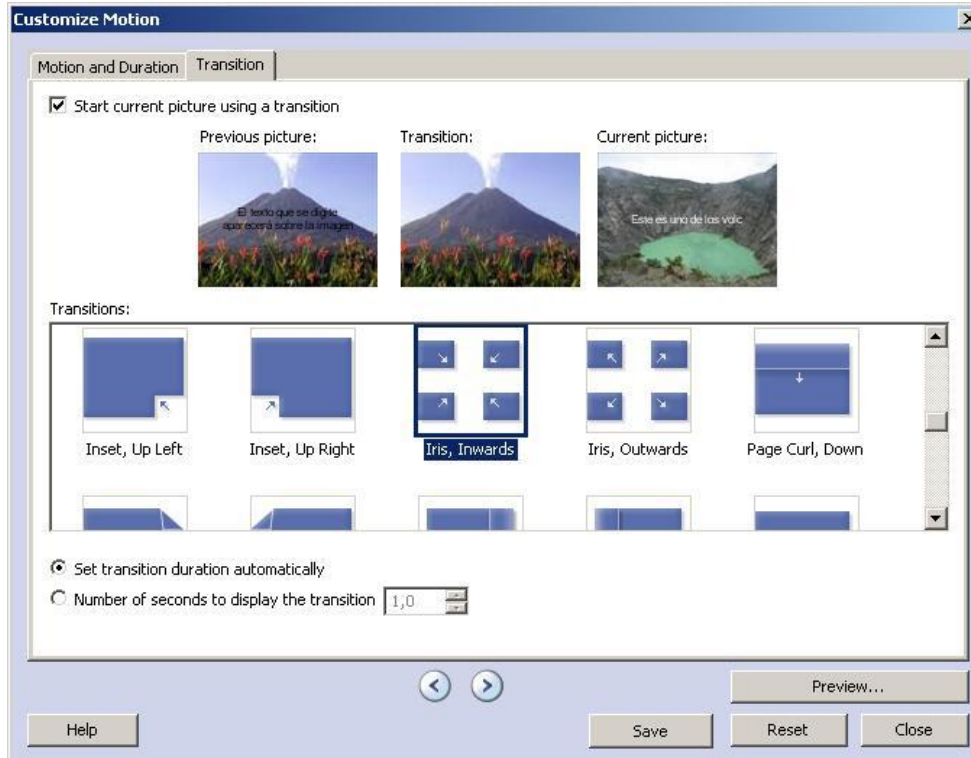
Customize Motion

Motion and Duration | Transition

Start current picture using a transition

Previous picture:

El texto que se digite aparecerá sobre la imagen

Transition:

Current picture:

Este es uno de los volc

Transitions:

Inset, Up Left

Inset, Up Right

Iris, Inwards

Iris, Outwards

Page Curl, Down

Set transition duration automatically

Number of seconds to display the transition 1,0

Preview...

Help

Save

Reset

Close